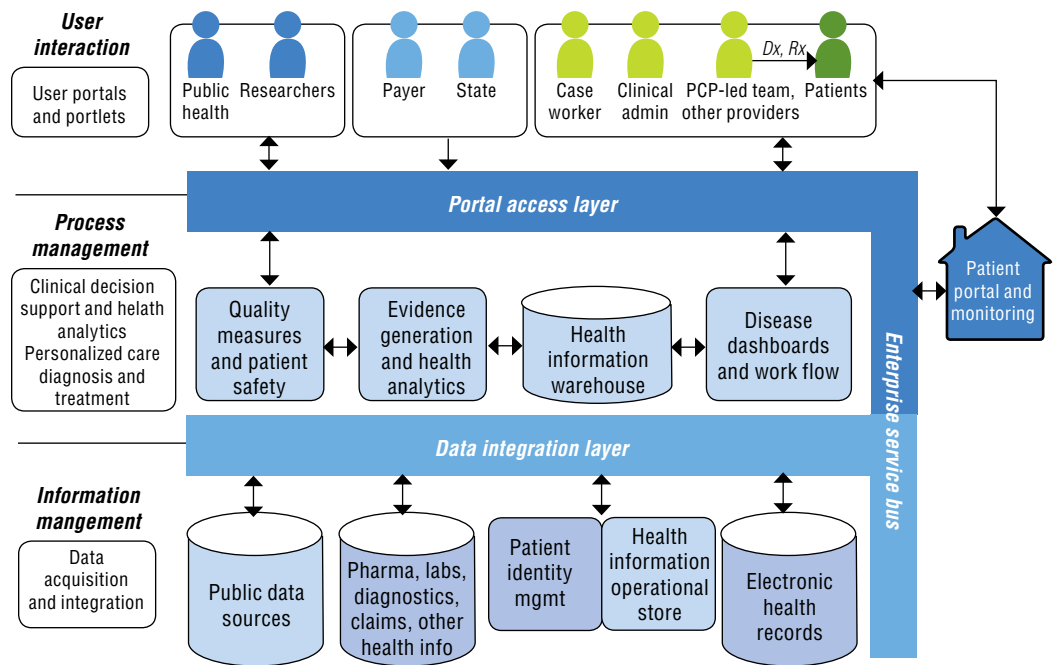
User interaction

User portals and portlets

Public health

Researchers

Payer

State

Case worker

Clinical admin

PCP-led team, other providers

Dx, Rx

Patients

Portal access layer

Process management

Clinical decision support and helath analytics
Personalized care diagnosis and treatment

Quality measures and patient safety

Evidence generation and health analytics

Health information warehouse

Disease dashboards and work flow

Patient portal and monitoring

Enterprise service bus

Data integration layer

Information mangement

Data acquisition and integration

Public data sources

Pharma, labs, diagnostics, claims, other health info

Patient identity mgmt

Health information operational store

Electronic health records